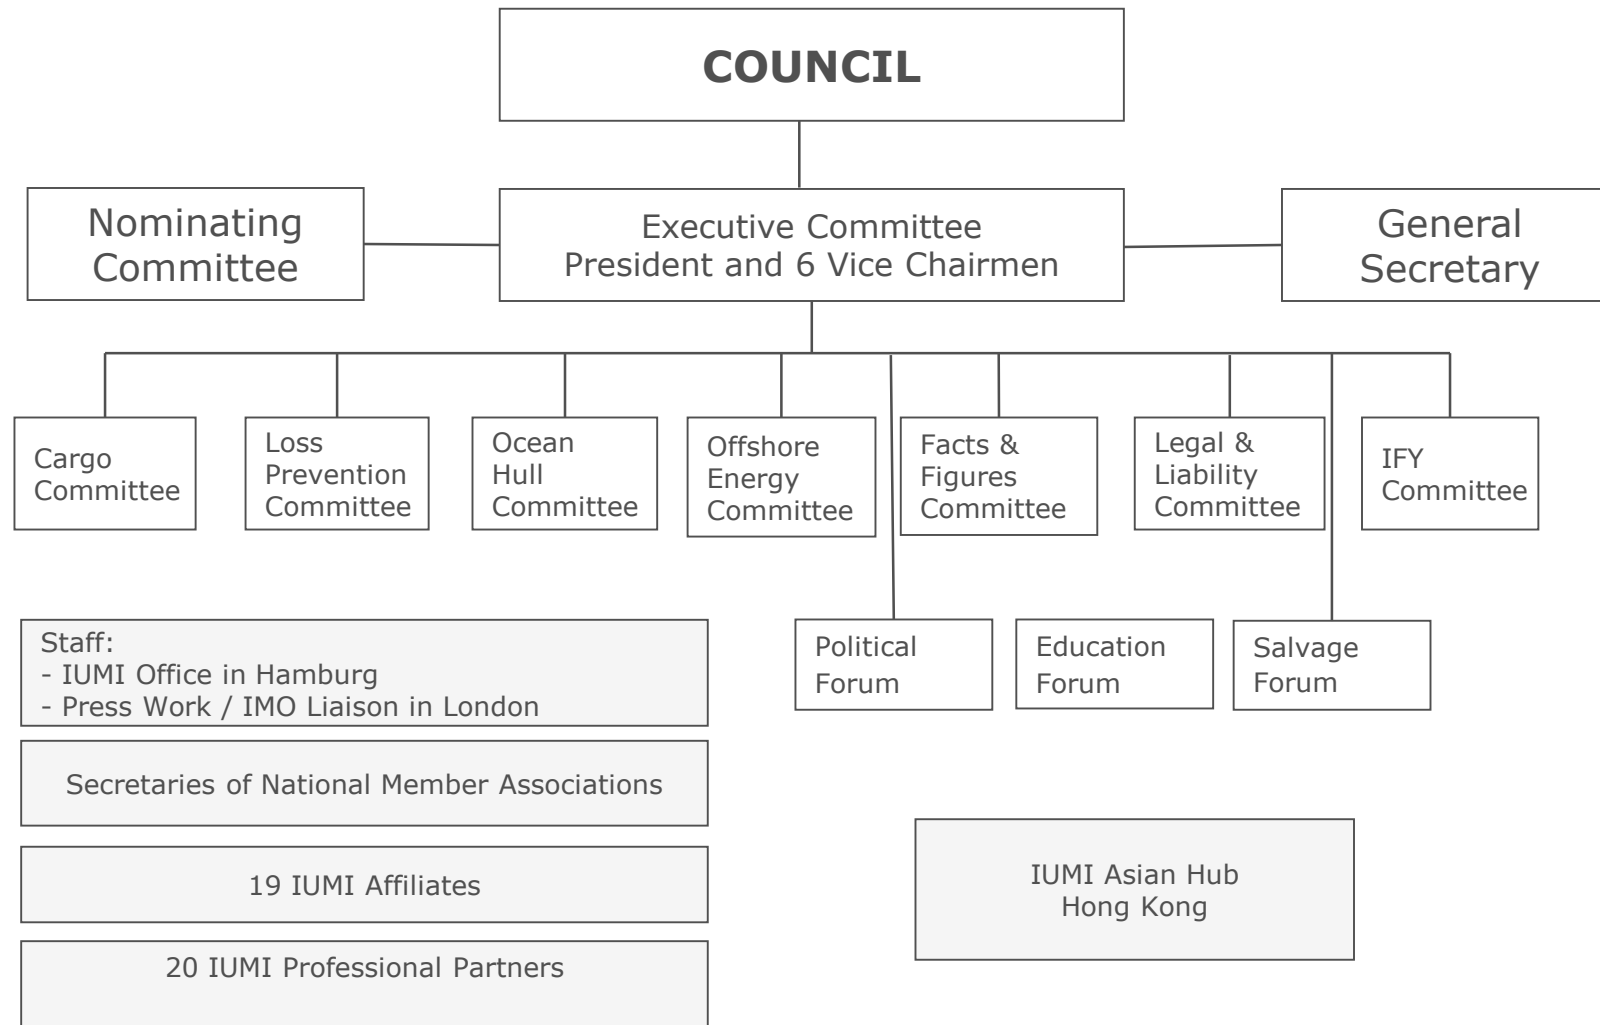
COUNCIL

Nominating Committee

Executive Committee
President and 6 Vice Chairmen

General Secretary

Cargo Committee

Loss Prevention Committee

Ocean Hull Committee

Offshore Energy Committee

Facts & Figures Committee

Legal & Liability Committee

IFY Committee

Political Forum

Education Forum

Salvage Forum

Staff:
- IUMI Office in Hamburg
- Press Work / IMO Liaison in London

Secretaries of National Member Associations

19 IUMI Affiliates

20 IUMI Professional Partners

IUMI Asian Hub
Hong Kong